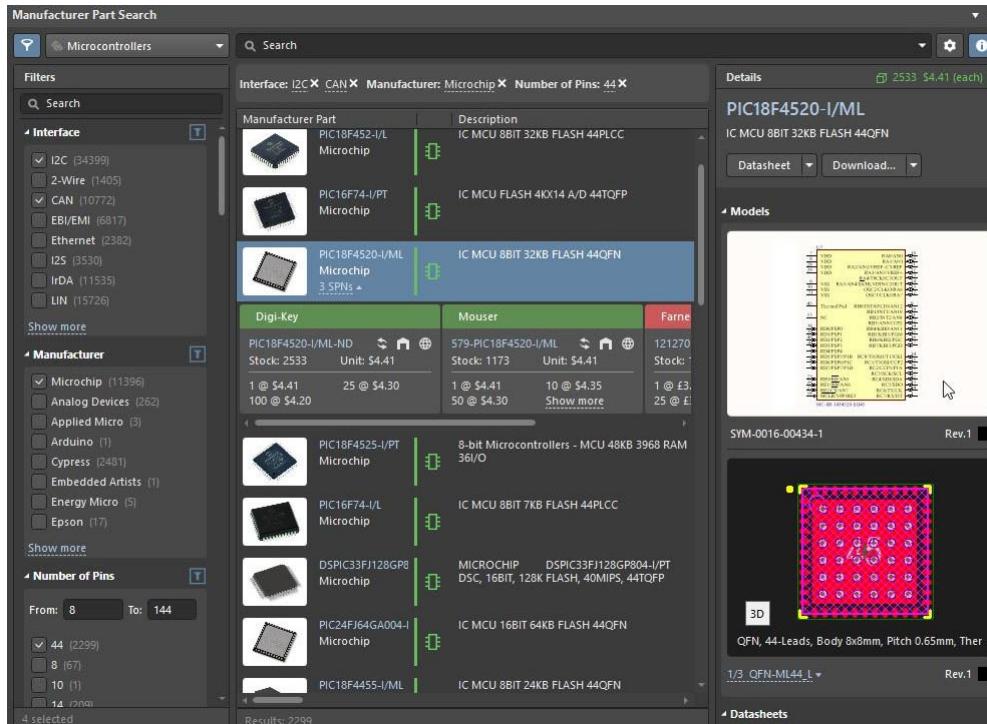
Manufacturer Part Search

Microcontrollers

Search

Filters

Search

Interface

I2C (34399)
2-Wire (1405)
CAN (10772)
EBI/EMI (6817)
Ethernet (2382)
I2S (3530)
IrDA (11535)
LIN (15726)
Show more

Manufacturer

Microchip (11396)
Analog Devices (262)
Applied Micro (3)
Arduino (1)
Cypress (2481)
Embedded Artists (1)
Energy Micro (5)
Epson (17)
Show more

Number of Pins

From: 8 To: 144

44 (2299)
8 (67)
10 (1)
14 (209)
4 selected

Interface: I2C ✕ CAN ✕ Manufacturer: Microchip ✕ Number of Pins: 44 ✕

| Manufacturer Part | Description |
|---|---|
| PIC18F452-I/L Microchip | IC MCU 8BIT 32KB FLASH 44PLCC |
| PIC16F74-I/PT Microchip | IC MCU FLASH 4KX14 A/D 44TQFP |
| PIC18F4520-I/ML Microchip 3 SPNs | IC MCU 8BIT 32KB FLASH 44QFN |

Digi-Key
PIC18F4520-I/ML-ND
Stock: 2533 Unit: $4.41
1 @ $4.41 25 @ $4.30
100 @ $4.20

Mouser
579-PIC18F4520-I/ML
Stock: 1173 Unit: $4.41
1 @ $4.41 10 @ $4.35
50 @ $4.30 Show more

Farne
121270
Stock:
1 @ £3.
25 @ £

| Manufacturer Part | Description |
|---|---|
| PIC18F4525-I/PT Microchip | 8-bit Microcontrollers - MCU 48KB 3968 RAM 36I/O |
| PIC16F74-I/L Microchip | IC MCU 8BIT 7KB FLASH 44PLCC |
| DSPIC33FJ128GP8 Microchip | MICROCHIP DSPIC33FJ128GP804-I/PT DSC, 16BIT, 128K FLASH, 40MIPS, 44TQFP |
| PIC24FJ64GA004-I Microchip | IC MCU 16BIT 64KB FLASH 44QFN |
| PIC18F4455-I/ML | IC MCU 8BIT 24KB FLASH 44QFN |

Results: 2299

Details 2533 $4.41 (each)

PIC18F4520-I/ML
IC MCU 8BIT 32KB FLASH 44QFN

Datasheet Download...

Models

SYM-0016-00434-1 Rev.1

3D

QFN, 44-Leads, Body 8x8mm, Pitch 0.65mm, Ther

1/3 QFN-ML44_L Rev.1

Datasheets